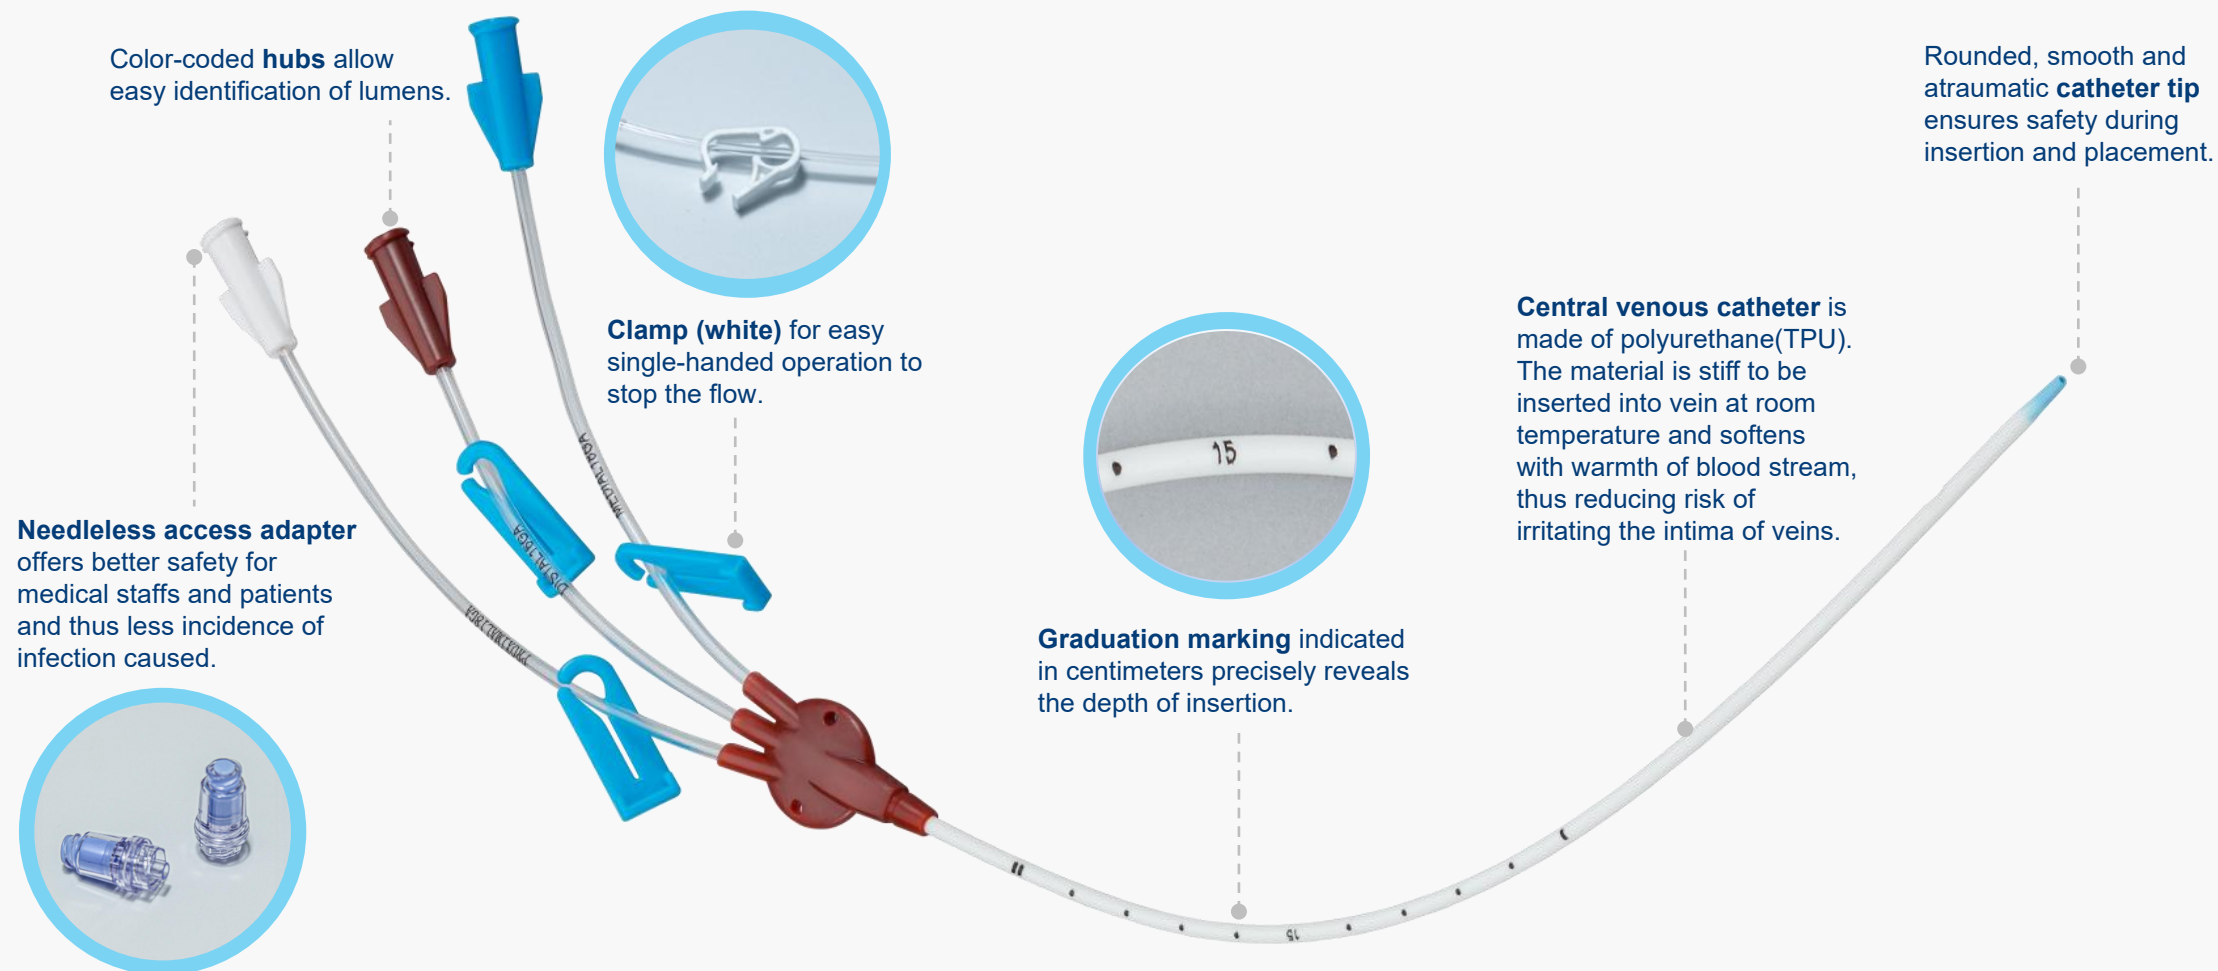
Color-coded **hubs** allow easy identification of lumens.

**Clamp (white)** for easy single-handed operation to stop the flow.

Rounded, smooth and atraumatic **catheter tip** ensures safety during insertion and placement.

**Central venous catheter** is made of polyurethane(TPU). The material is stiff to be inserted into vein at room temperature and softens with warmth of blood stream, thus reducing risk of irritating the intima of veins.

15

**Graduation marking** indicated in centimeters precisely reveals the depth of insertion.

**Needleless access adapter** offers better safety for medical staffs and patients and thus less incidence of infection caused.

MEDIAL 18GA

DISTAL 18GA

PROXIMAL

15